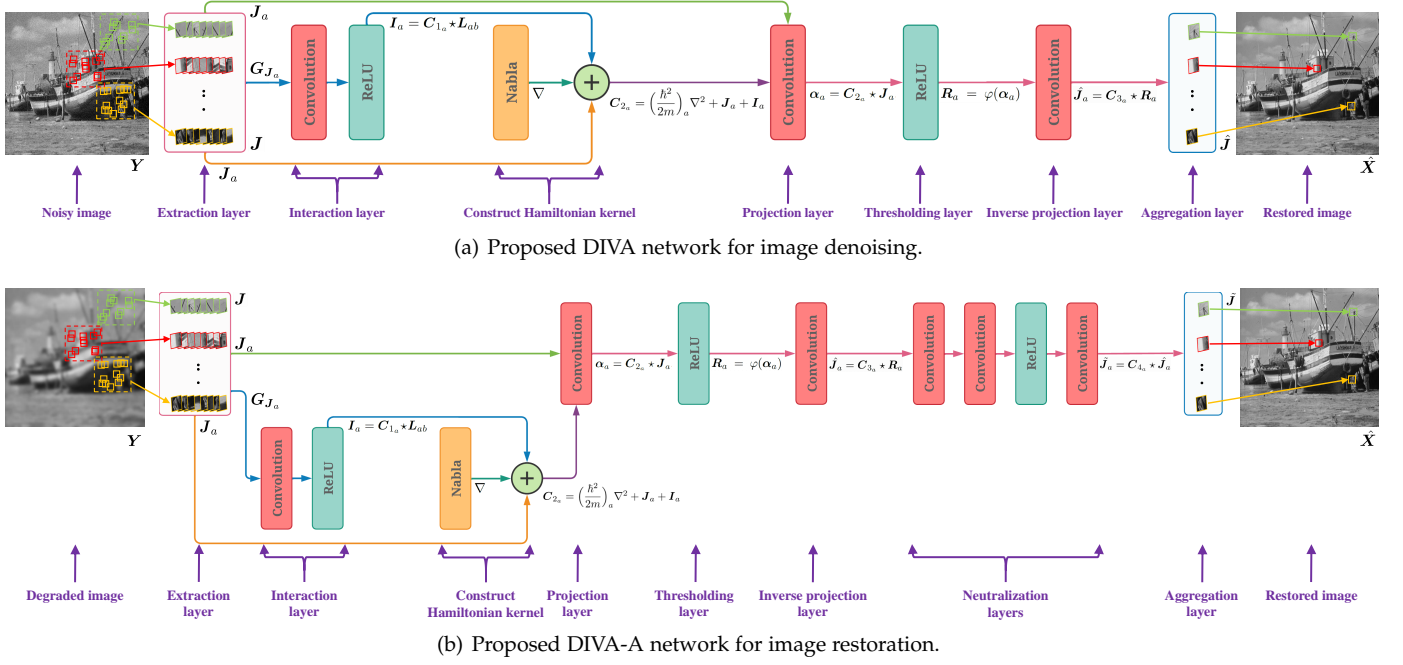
$\boldsymbol{J}_a$

$\boldsymbol{I}_a = \boldsymbol{C}_{1_a} \star \boldsymbol{L}_{ab}$

$\boldsymbol{G}_{\boldsymbol{J}_a}$

Convolution

ReLU

Nabla

$\nabla$

+

$\boldsymbol{C}_{2_a} = \left(\frac{\hbar^2}{2m}\right)_a \nabla^2 + \boldsymbol{J}_a + \boldsymbol{I}_a$

Convolution

$\boldsymbol{\alpha}_a = \boldsymbol{C}_{2_a} \star \boldsymbol{J}_a$

ReLU

$\boldsymbol{R}_a = \varphi(\boldsymbol{\alpha}_a)$

Convolution

$\hat{\boldsymbol{J}}_a = \boldsymbol{C}_{3_a} \star \boldsymbol{R}_a$

$\boldsymbol{Y}$

$\boldsymbol{J}$

$\boldsymbol{J}_a$

$\hat{\boldsymbol{J}}$

$\hat{\boldsymbol{X}}$

Noisy image

Extraction layer

Interaction layer

Construct Hamiltonian kernel

Projection layer

Thresholding layer

Inverse projection layer

Aggregation layer

Restored image

(a) Proposed DIVA network for image denoising.

$\boldsymbol{J}$

$\boldsymbol{J}_a$

Convolution

$\boldsymbol{\alpha}_a = \boldsymbol{C}_{2_a} \star \boldsymbol{J}_a$

ReLU

$\boldsymbol{R}_a = \varphi(\boldsymbol{\alpha}_a)$

Convolution

$\hat{\boldsymbol{J}}_a = \boldsymbol{C}_{3_a} \star \boldsymbol{R}_a$

Convolution

Convolution

ReLU

Convolution

$\tilde{\boldsymbol{J}}_a = \boldsymbol{C}_{4_a} \star \hat{\boldsymbol{J}}_a$

$\hat{\boldsymbol{J}}$

$\boldsymbol{G}_{\boldsymbol{J}_a}$

$\boldsymbol{J}_a$

$\boldsymbol{I}_a = \boldsymbol{C}_{1_a} \star \boldsymbol{L}_{ab}$

Convolution

ReLU

Nabla

$\nabla$

+

$\boldsymbol{C}_{2_a} = \left(\frac{\hbar^2}{2m}\right)_a \nabla^2 + \boldsymbol{J}_a + \boldsymbol{I}_a$

$\boldsymbol{Y}$

$\hat{\boldsymbol{X}}$

Degraded image

Extraction layer

Interaction layer

Construct Hamiltonian kernel

Projection layer

Thresholding layer

Inverse projection layer

Neutralization layers

Aggregation layer

Restored image

(b) Proposed DIVA-A network for image restoration.